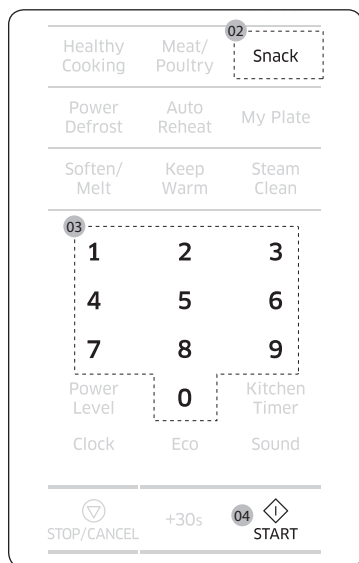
Healthy Cooking

Meat/ Poultry

02

Snack

Power Defrost

Auto Reheat

My Plate

Soften/ Melt

Keep Warm

Steam Clean

03

1

2

3

4

5

6

7

8

9

Power Level

0

Kitchen Timer

Clock

Eco

Sound

STOP/CANCEL

+30s

04

START